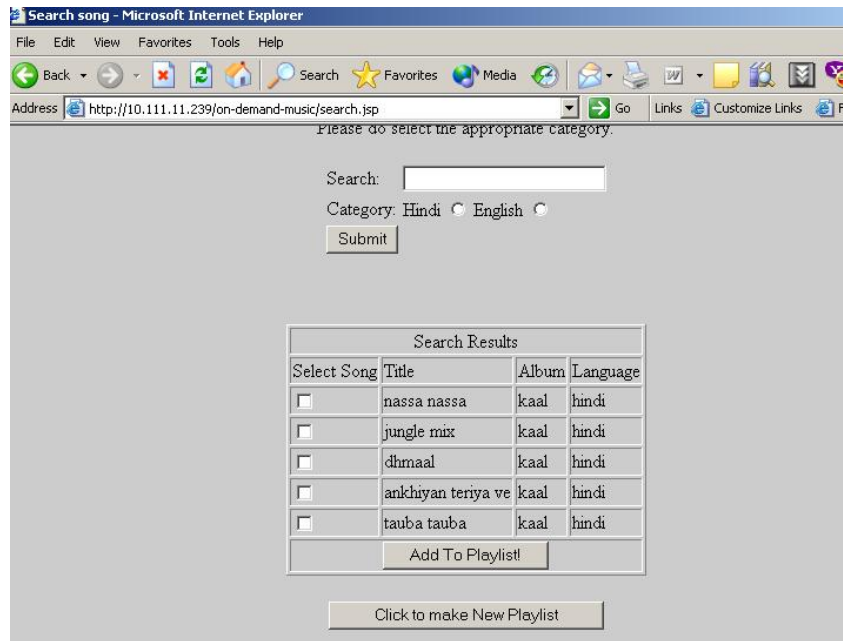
Search song - Microsoft Internet Explorer

File Edit View Favorites Tools Help

Back Search Favorites Media

Address http://10.111.11.239/on-demand-music/search.jsp Go Links Customize Links

Please do select the appropriate category.

Search:

Category: Hindi English

Submit

| Search Results | | | |
|---|---|---|---|
| Select Song | Title | Album | Language |
| ☐ | nassa nassa | kaal | hindi |
| ☐ | jungle mix | kaal | hindi |
| ☐ | dhmaal | kaal | hindi |
| ☐ | ankhiyan teriya ve | kaal | hindi |
| ☐ | tauba tauba | kaal | hindi |
| Add To Playlist! | | | |

Click to make New Playlist